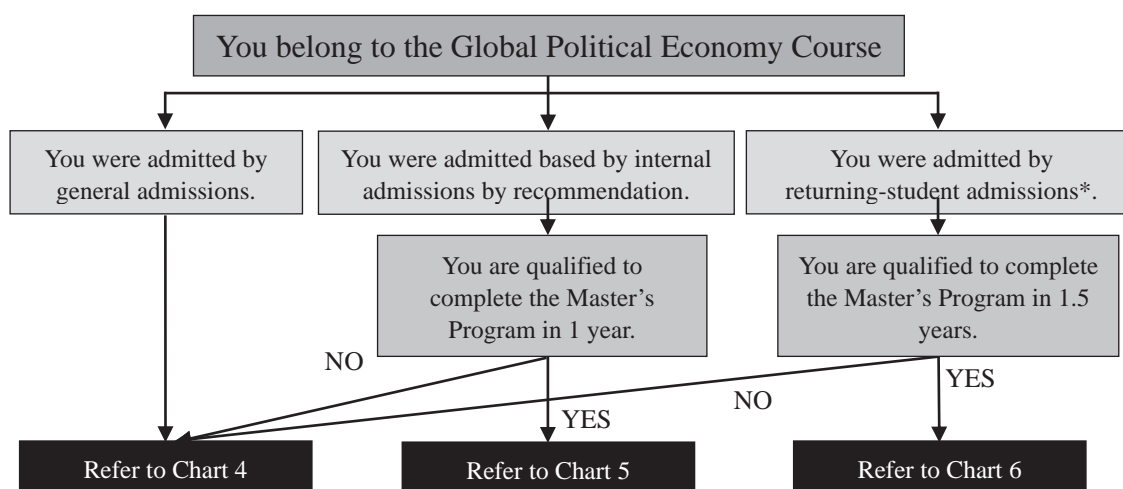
You belong to the Global Political Economy Course

You were admitted by general admissions.

You were admitted based by internal admissions by recommendation.

You were admitted by returning-student admissions*.

You are qualified to complete the Master's Program in 1 year.

You are qualified to complete the Master's Program in 1.5 years.

NO

YES

NO

YES

Refer to Chart 4

Refer to Chart 5

Refer to Chart 6